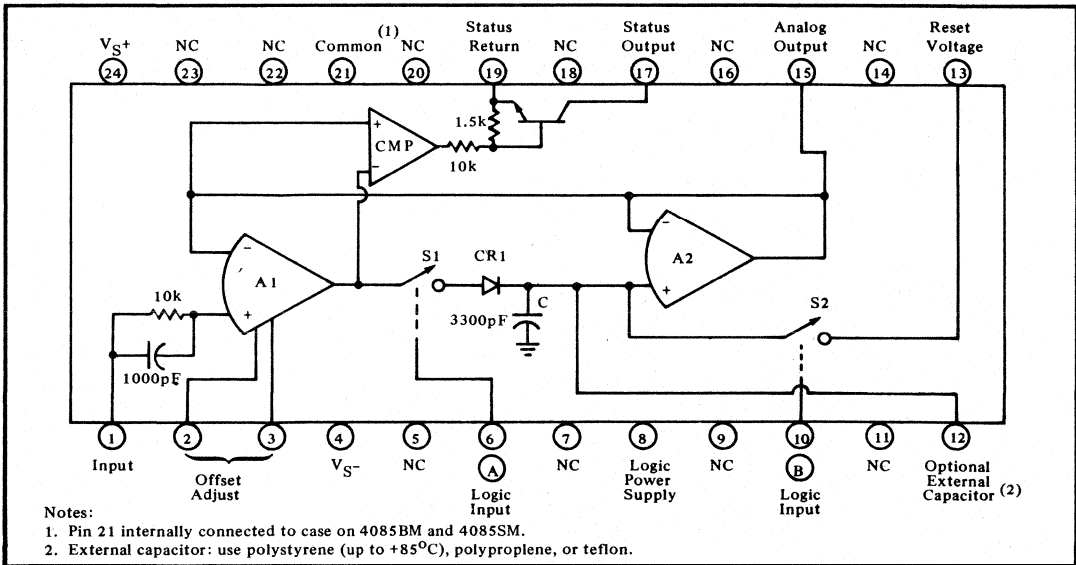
$V_S+$ 24
NC 23
NC 22
Common 21
(1) NC 20
Status Return 19
NC 18
Status Output 17
NC 16
Analog Output 15
NC 14
Reset Voltage 13

1.5k
CMP
10k
A1
10k
1000pF
S1
CR1
C
3300pF
A2
S2

1 Input
2
3
Offset Adjust
4 $V_S-$
5 NC
6 A Logic Input
7 NC
8 Logic Power Supply
9 NC
10 B Logic Input
11 NC
12 Optional External Capacitor (2)

Notes:
1. Pin 21 internally connected to case on 4085BM and 4085SM.
2. External capacitor: use polystyrene (up to +85$^{O}$C), polyproplene, or teflon.